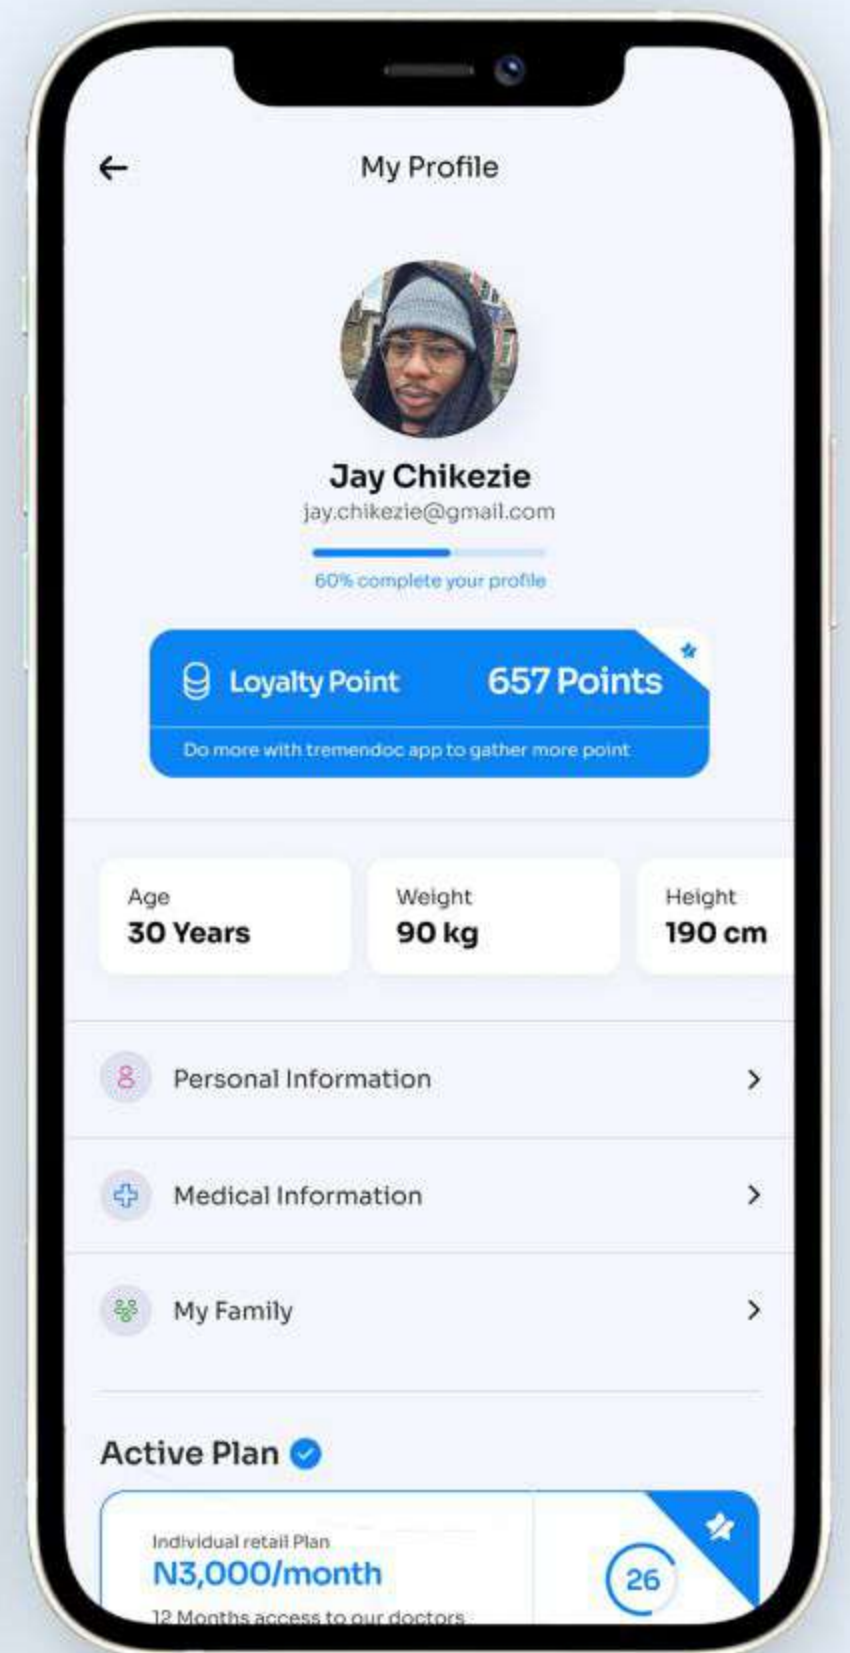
My Profile

Jay Chikezie
jay.chikezie@gmail.com

60% complete your profile

Loyalty Point 657 Points

Do more with tremendoc app to gather more point

Age
30 Years

Weight
90 kg

Height
190 cm

Personal Information

Medical Information

My Family

Active Plan

Individual retail Plan
N3,000/month
12 Months access to our doctors

26